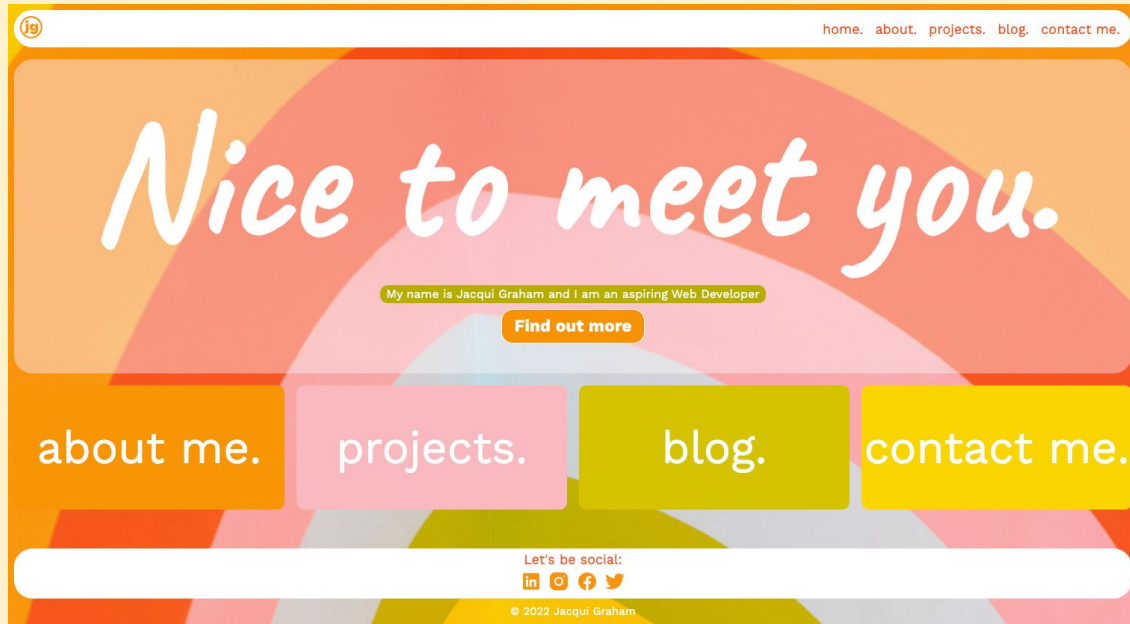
jg

home. about. projects. blog. contact me.

Nice to meet you.

My name is Jacqui Graham and I am an aspiring Web Developer

Find out more

about me.

projects.

blog.

contact me.

Let's be social:

© 2022 Jacqui Graham